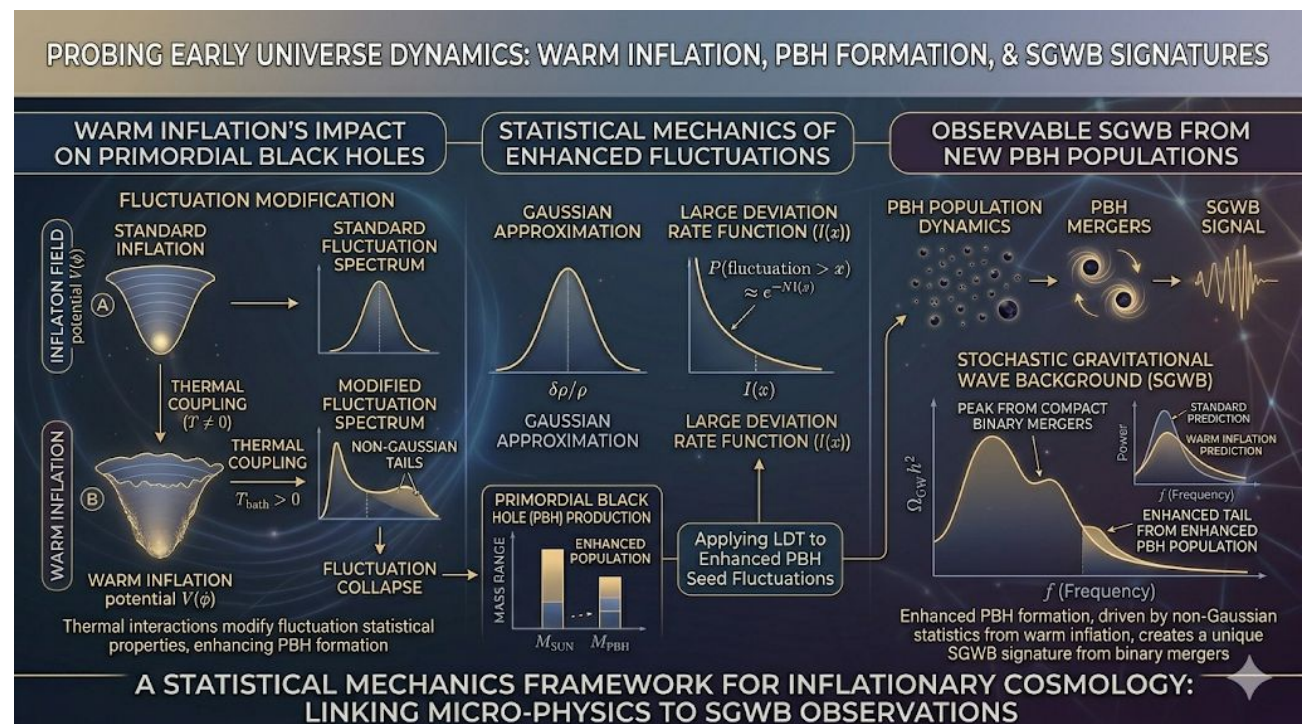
PROBING EARLY UNIVERSE DYNAMICS: WARM INFLATION, PBH FORMATION, & SGWB SIGNATURES

WARM INFLATION'S IMPACT ON PRIMORDIAL BLACK HOLES

FLUCTUATION MODIFICATION

INFLATON FIELD potential $V(\phi)$

STANDARD INFLATION

A

STANDARD FLUCTUATION SPECTRUM

THERMAL COUPLING ($T \neq 0$)

MODIFIED FLUCTUATION SPECTRUM

WARM INFLATION

B

THERMAL COUPLING $T_{\text{bath}} > 0$

NON-GAUSSIAN TAILS

FLUCTUATION COLLAPSE

WARM INFLATION potential $V(\phi)$

Thermal interactions modify fluctuation statistical properties, enhancing PBH formation

STATISTICAL MECHANICS OF ENHANCED FLUCTUATIONS

GAUSSIAN APPROXIMATION

$\delta\rho/\rho$

LARGE DEVIATION RATE FUNCTION ($I(x)$)

$P(\text{fluctuation} > x) \approx e^{-NI(x)}$

$I(x)$

GAUSSIAN APPROXIMATION

LARGE DEVIATION RATE FUNCTION ($I(x)$)

PRIMORDIAL BLACK HOLE (PBH) PRODUCTION

MASS RANGE

ENHANCED POPULATION

$M_{\text{SUN}}$ $M_{\text{PBH}}$

Applying LDT to Enhanced PBH Seed Fluctuations

OBSERVABLE SGWB FROM NEW PBH POPULATIONS

PBH POPULATION DYNAMICS

PBH MERGERS

SGWB SIGNAL

STOCHASTIC GRAVITATIONAL WAVE BACKGROUND (SGWB)

PEAK FROM COMPACT BINARY MERGERS

STANDARD PREDICTION

WARM INFLATION PREDICTION

Power

$f$ (Frequency)

$\Omega_{GW}h^2$

ENHANCED TAIL FROM ENHANCED PBH POPULATION

$f$ (Frequency)

Enhanced PBH formation, driven by non-Gaussian statistics from warm inflation, creates a unique SGWB signature from binary mergers

A STATISTICAL MECHANICS FRAMEWORK FOR INFLATIONARY COSMOLOGY: LINKING MICRO-PHYSICS TO SGWB OBSERVATIONS